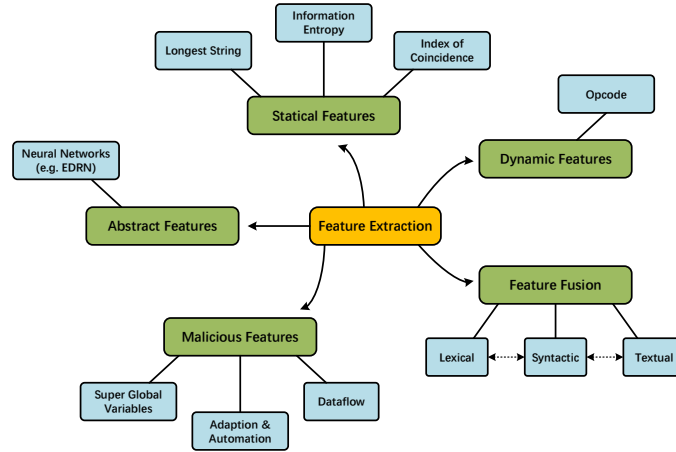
Information Entropy

Longest String

Index of Coincidence

Statical Features

Opcode

Dynamic Features

Neural Networks (e.g. EDRN)

Abstract Features

Feature Extraction

Feature Fusion

Malicious Features

Lexical

Syntactic

Textual

Super Global Variables

Adaption & Automation

Dataflow